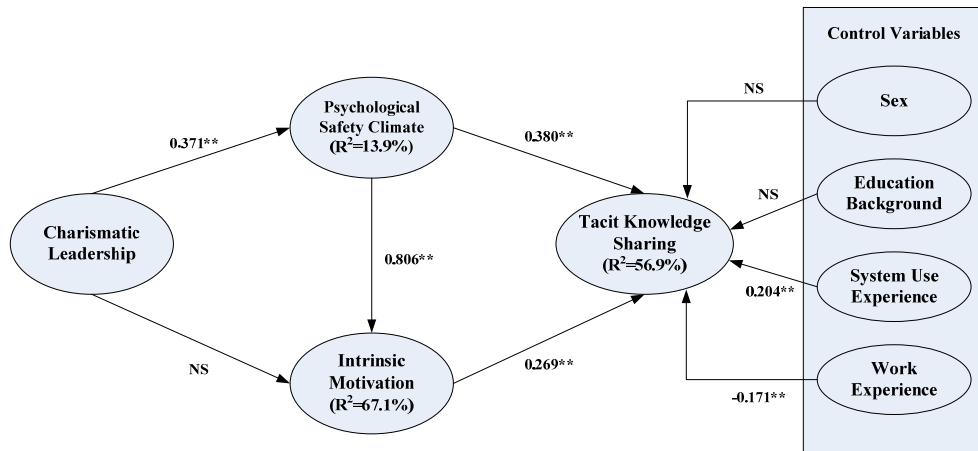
Control Variables

Psychological Safety Climate ($R^2$=13.9%)

0.371**

0.380**

NS

Sex

NS

Education Background

Charismatic Leadership

Tacit Knowledge Sharing ($R^2$=56.9%)

0.806**

System Use Experience

0.204**

NS

Intrinsic Motivation ($R^2$=67.1%)

0.269**

Work Experience

-0.171**